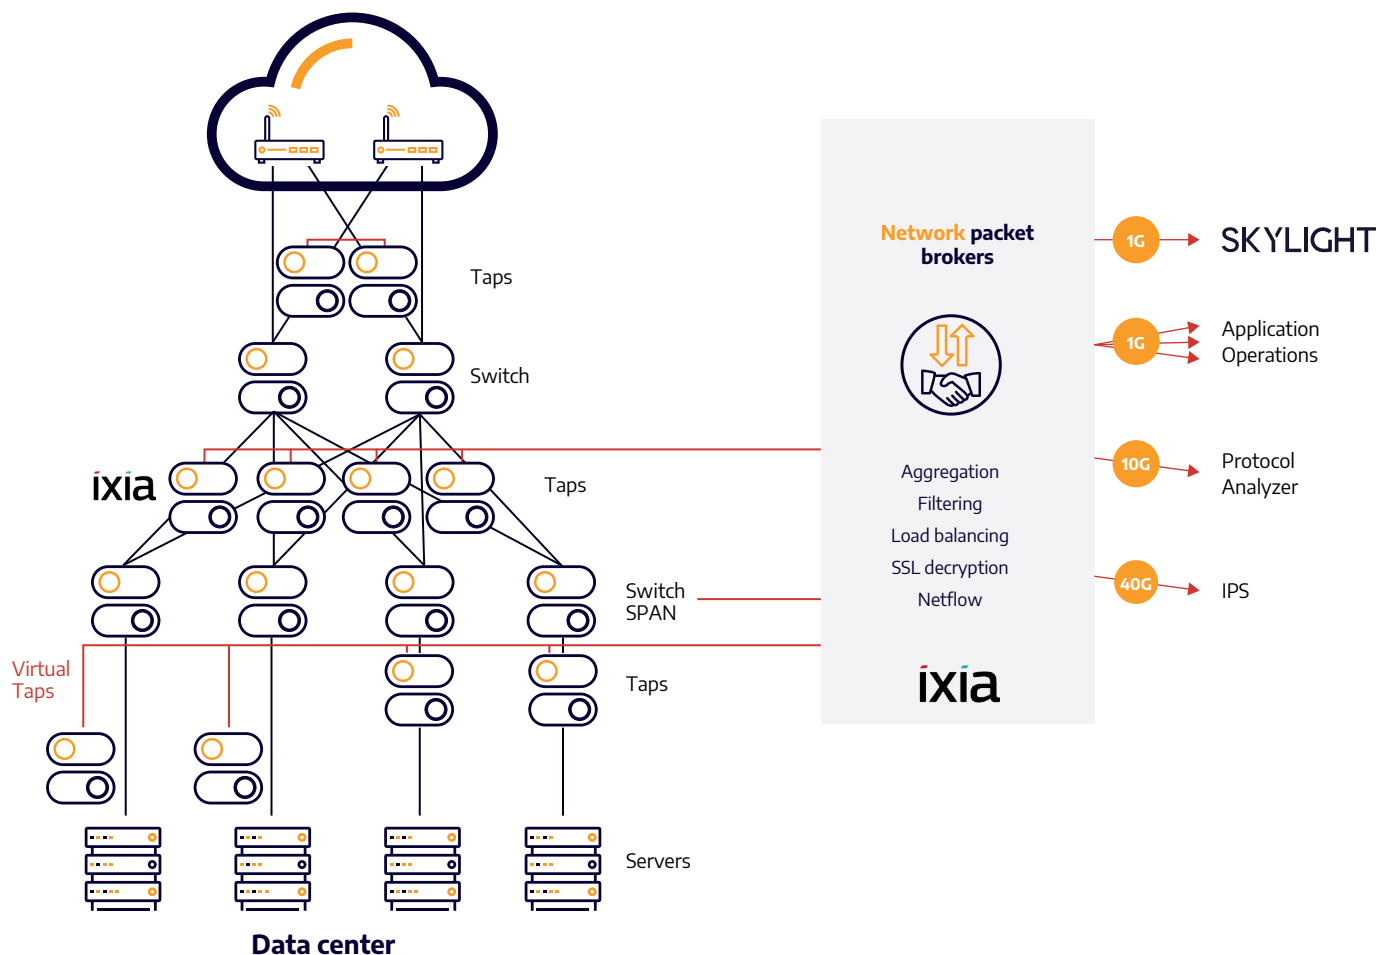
Taps

Switch

ixia

Taps

Switch SPAN

Virtual Taps

Taps

Servers

Data center

Network packet brokers

Aggregation
Filtering
Load balancing
SSL decryption
Netflow

ixia

1G
SKYLIGHT

1G
Application Operations

10G
Protocol Analyzer

40G
IPS